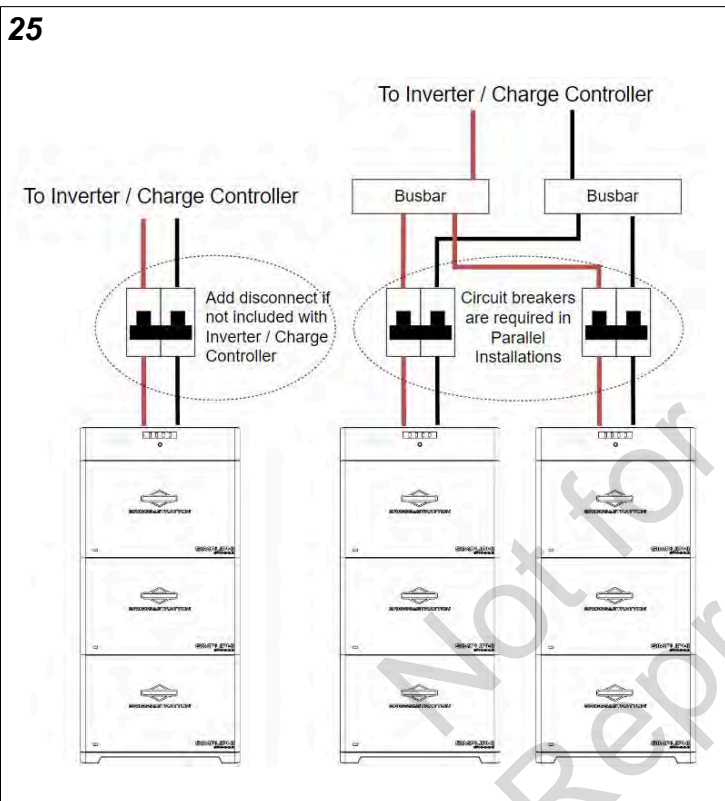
25

To Inverter / Charge Controller

To Inverter / Charge Controller

Busbar

Busbar

Add disconnect if not included with Inverter / Charge Controller

Circuit breakers are required in Parallel Installations

Not for Repr